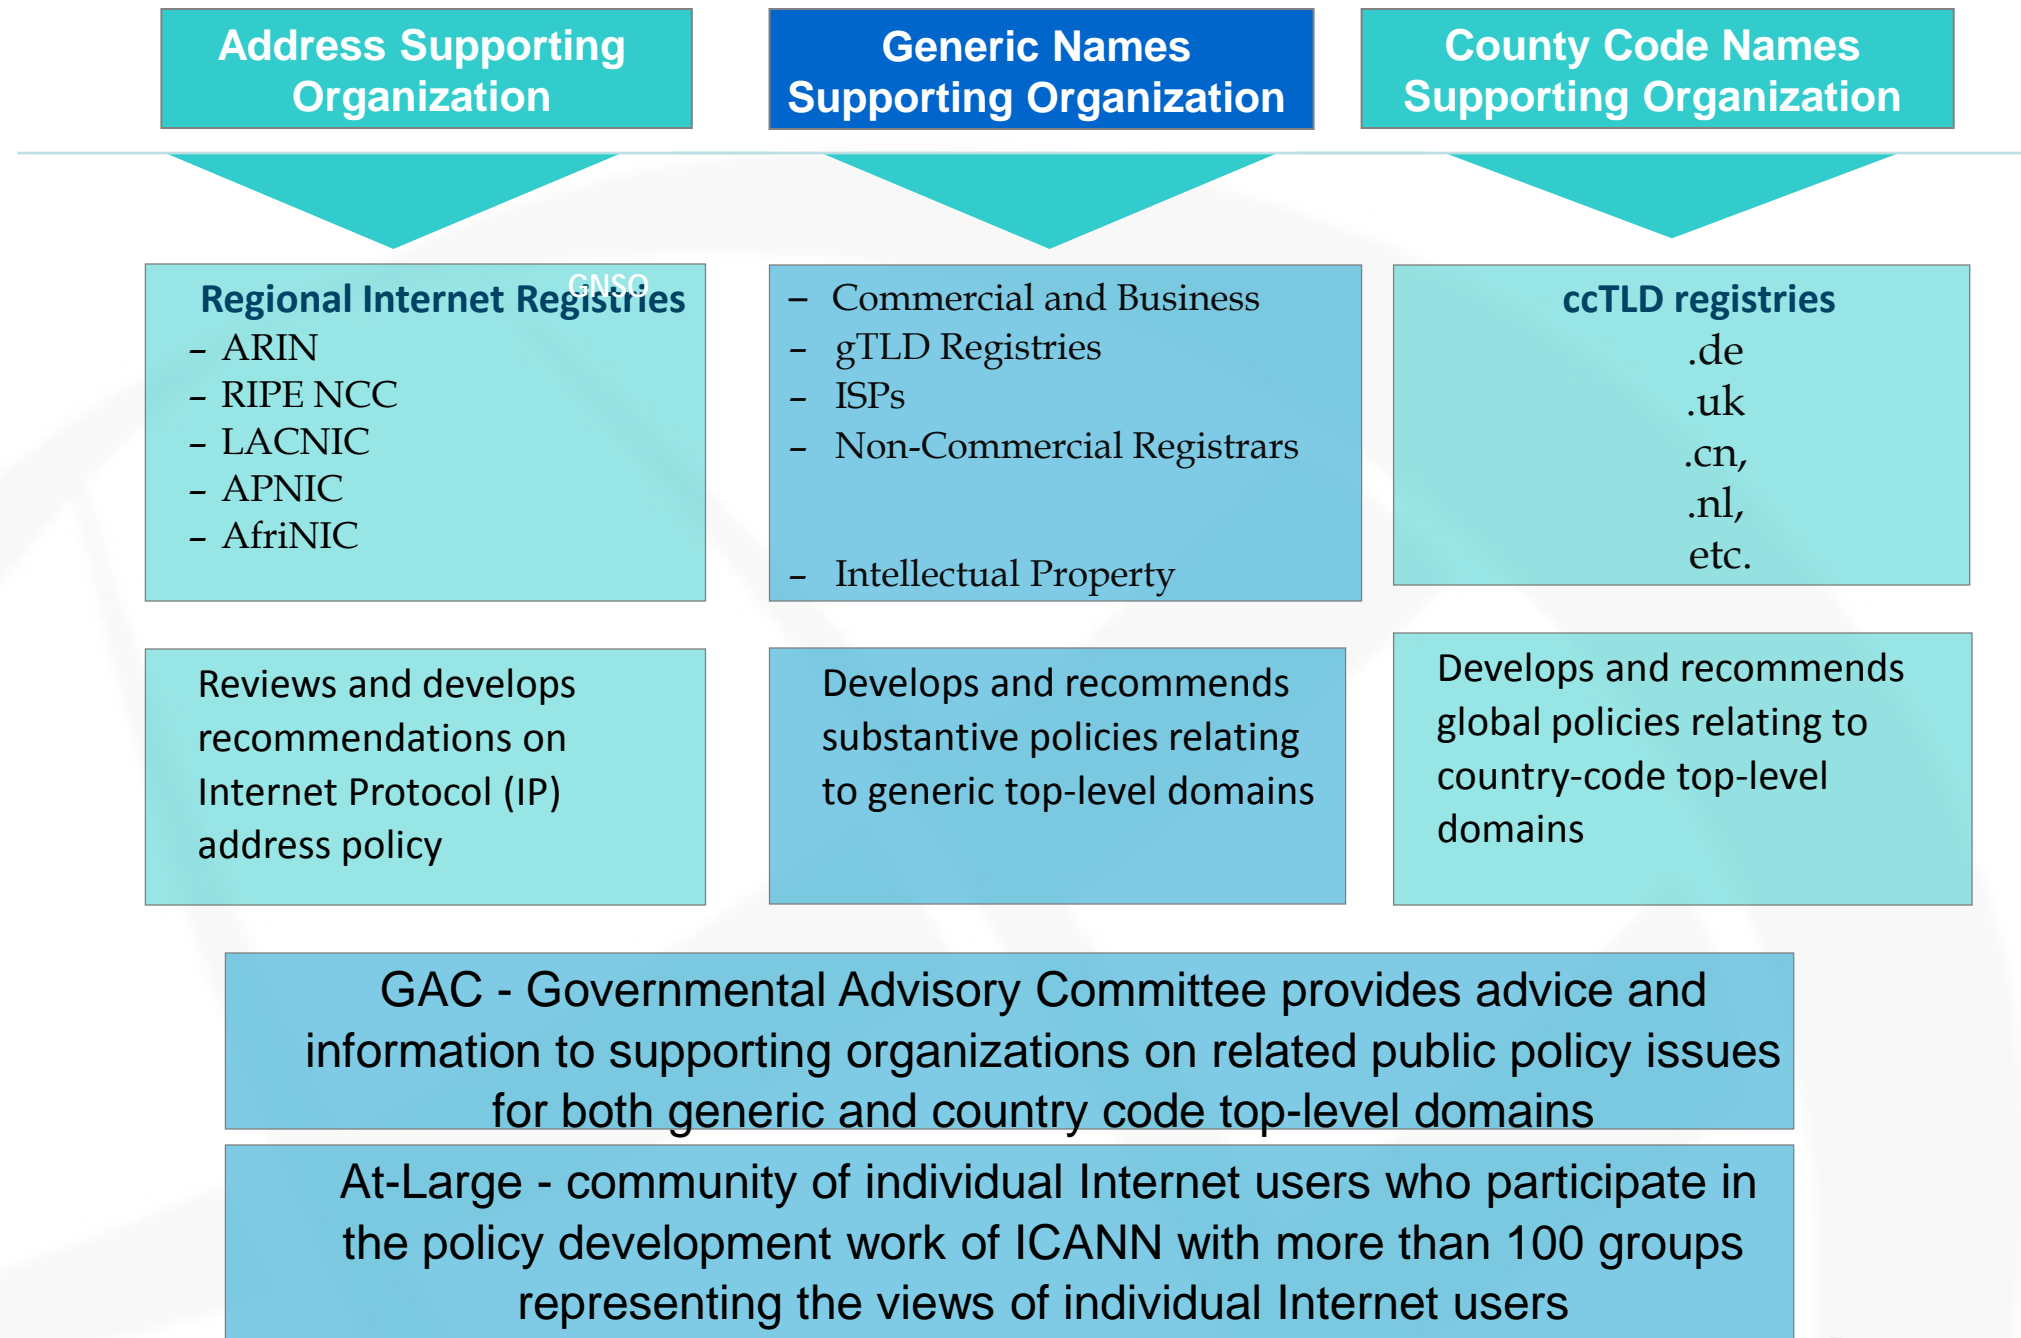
Address Supporting Organization

Generic Names Supporting Organization

County Code Names Supporting Organization

Regional Internet Registries
GNSO
– ARIN
– RIPE NCC
– LACNIC
– APNIC
– AfriNIC

– Commercial and Business
– gTLD Registries
– ISPs
– Non-Commercial Registrars

– Intellectual Property

ccTLD registries
.de
.uk
.cn,
.nl,
etc.

Reviews and develops recommendations on Internet Protocol (IP) address policy

Develops and recommends substantive policies relating to generic top-level domains

Develops and recommends global policies relating to country-code top-level domains

GAC - Governmental Advisory Committee provides advice and information to supporting organizations on related public policy issues for both generic and country code top-level domains

At-Large - community of individual Internet users who participate in the policy development work of ICANN with more than 100 groups representing the views of individual Internet users